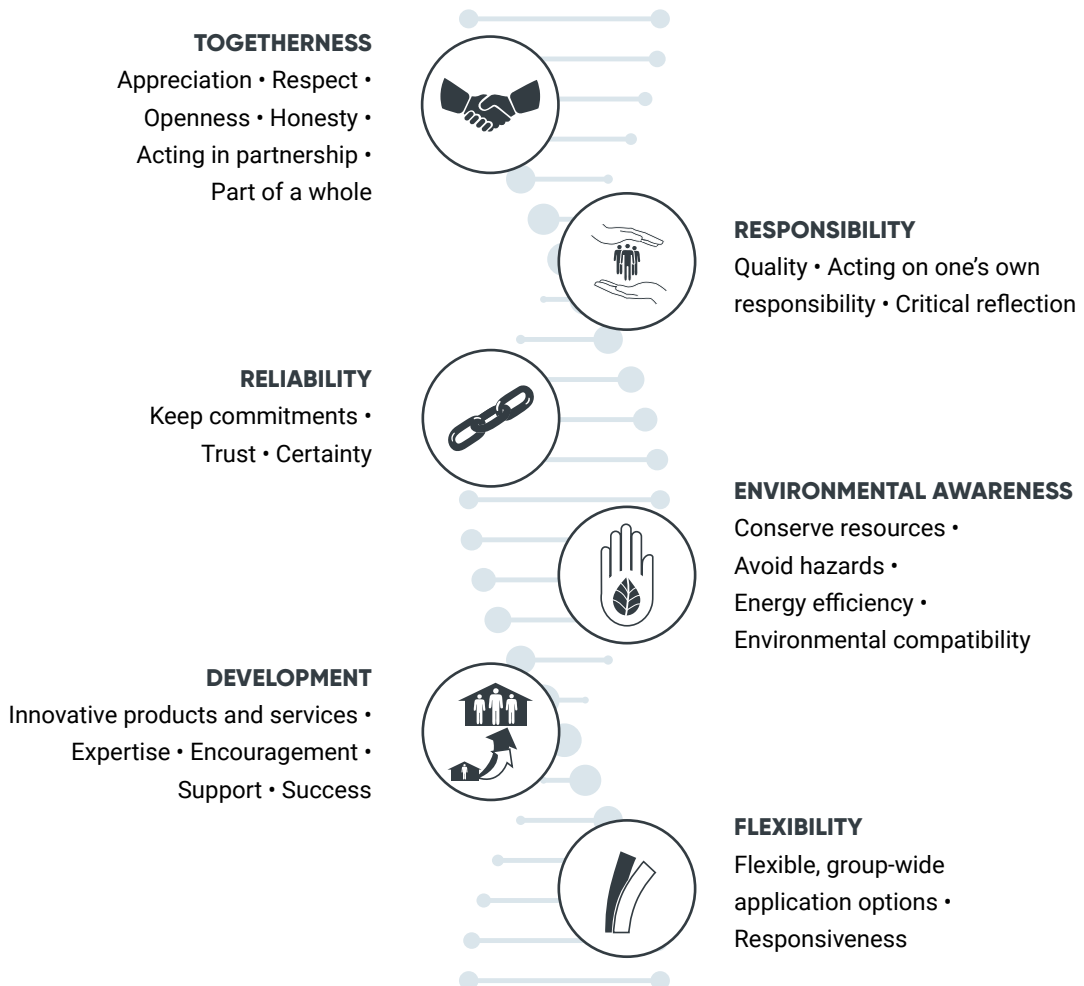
TOGETHERNESS
Appreciation • Respect • Openness • Honesty • Acting in partnership • Part of a whole

RESPONSIBILITY
Quality • Acting on one's own responsibility • Critical reflection

RELIABILITY
Keep commitments • Trust • Certainty

ENVIRONMENTAL AWARENESS
Conserve resources • Avoid hazards • Energy efficiency • Environmental compatibility

DEVELOPMENT
Innovative products and services • Expertise • Encouragement • Support • Success

FLEXIBILITY
Flexible, group-wide application options • Responsiveness